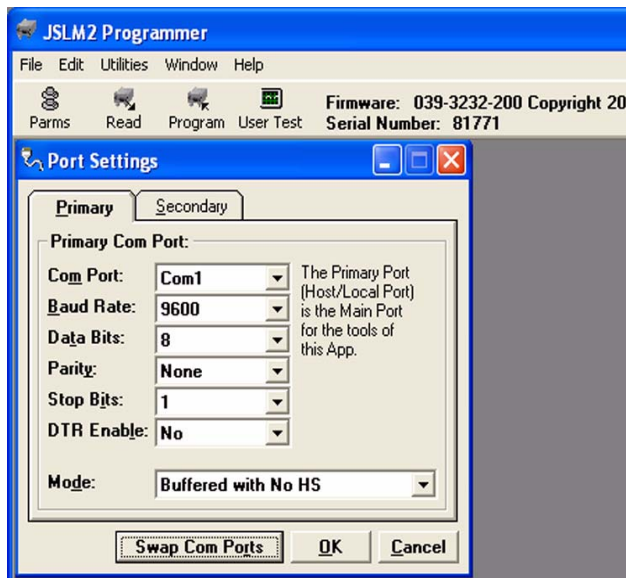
JSLM2 Programmer

File Edit Utilities Window Help

Parms Read Program User Test

Firmware: 039-3232-200 Copyright 20
Serial Number: 81771

Port Settings

Primary Secondary

Primary Com Port:

Com Port: Com1

Baud Rate: 9600

Data Bits: 8

Parity: None

Stop Bits: 1

DTR Enable: No

The Primary Port (Host/Local Port) is the Main Port for the tools of this App.

Mode: Buffered with No HS

Swap Com Ports OK Cancel